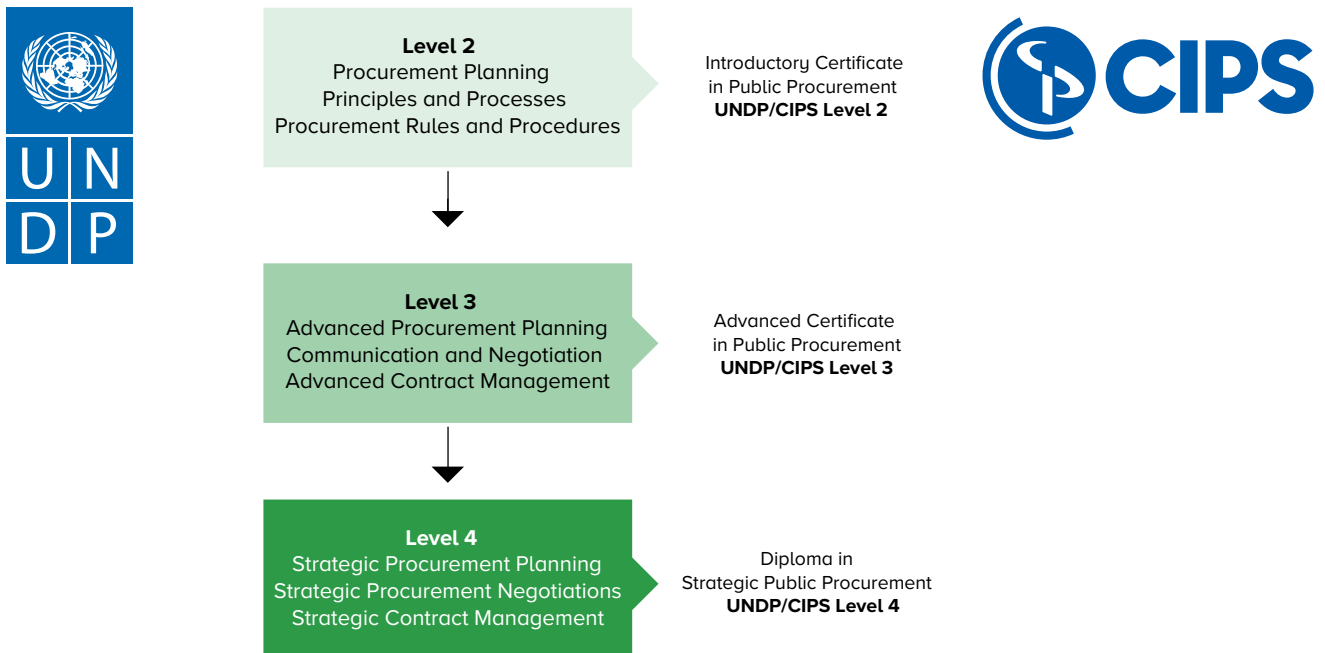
U N
D P

Level 2
Procurement Planning
Principles and Processes
Procurement Rules and Procedures

Introductory Certificate in Public Procurement
**UNDP/CIPS Level 2**

CIPS

Level 3
Advanced Procurement Planning
Communication and Negotiation
Advanced Contract Management

Advanced Certificate in Public Procurement
**UNDP/CIPS Level 3**

Level 4
Strategic Procurement Planning
Strategic Procurement Negotiations
Strategic Contract Management

Diploma in Strategic Public Procurement
**UNDP/CIPS Level 4**